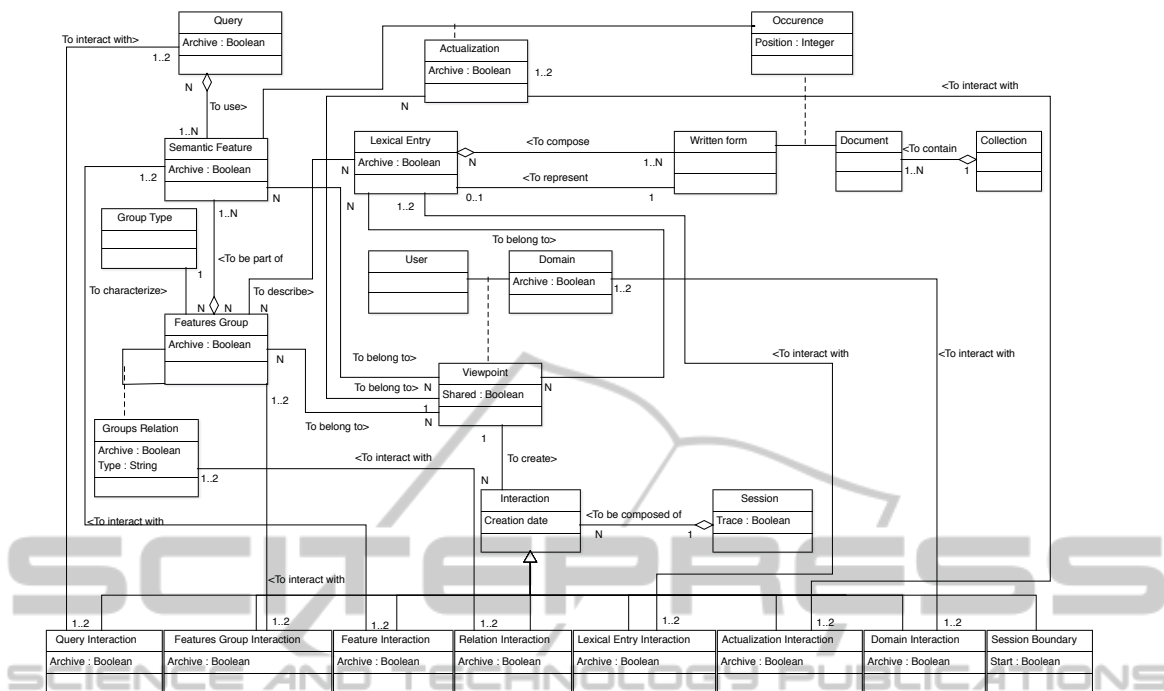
Query
Archive : Boolean

To interact with>
1..2
N
To use>
1..N

Actualization
Archive : Boolean
1..2
N

Occurence
Position : Integer

<To interact with

Semantic Feature
Archive : Boolean
1..2
N
1..N

Lexical Entry
Archive : Boolean
N
N
N
1..2
0..1

<To compose
<To represent
1..N
1

Written form

Document
<To contain
1..N
1
Collection

Group Type
1
To characterize>

<To be part of
To describe>
N N N

To belong to>

User

Domain
Archive : Boolean
1..2

Features Group
Archive : Boolean
N
1..2

To belong to>

<To interact with

<To interact with

Viewpoint
Shared : Boolean
To belong to> N
N
1
N
To belong to>
1

Groups Relation
Archive : Boolean
Type : String
1..2

<To interact with

To create>
N

Interaction
Creation date

<To be composed of
N
1

Session
Trace : Boolean

<To interact with

<To interact with

1..2
1..2
1..2
1..2
1..2
1..2
1..2

Query Interaction
Archive : Boolean

Features Group Interaction
Archive : Boolean

Feature Interaction
Archive : Boolean

Relation Interaction
Archive : Boolean

Lexical Entry Interaction
Archive : Boolean

Actualization Interaction
Archive : Boolean

Domain Interaction
Archive : Boolean

Session Boundary
Start : Boolean

SCITEPRESS
SCIENCE AND TECHNOLOGY PUBLICATIONS